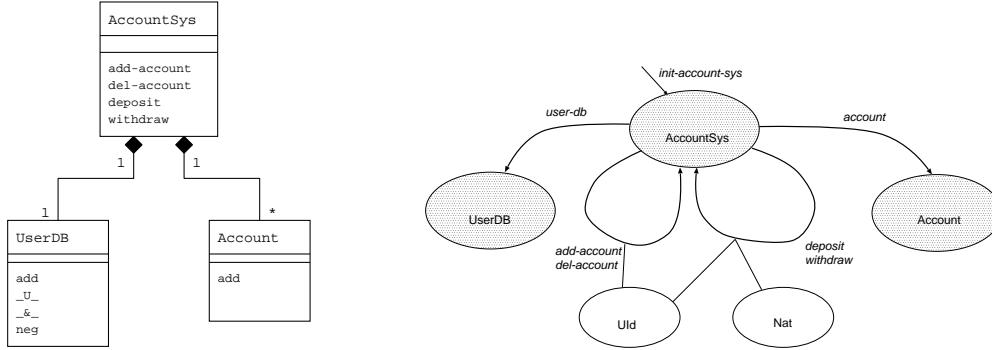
AccountSys

add-account
del-account
deposit
withdraw

1
1
1
*

UserDB

add
_U_
_&_
neg

Account

add

init-account-sys
user-db
account
AccountSys
UserDB
Account
add-account
del-account
deposit
withdraw
UId
Nat